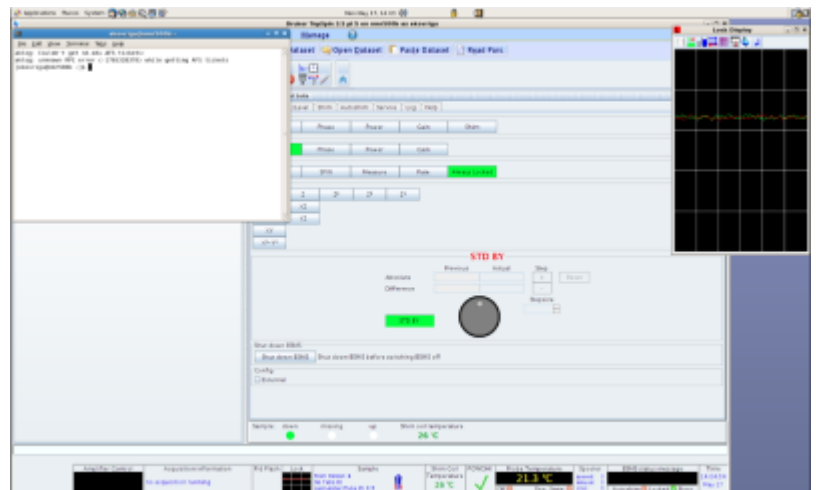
Applications Places System
Bruker TopSpin 2.1 pl 5 on amx500b as akoeniga
Manage
Dataset Open Dataset Paste Dataset Read Pars.
Lock Display
File Edit View Terminal Tabs Help
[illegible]
Level Shim AutoShim Service Log Help
Phase Power Gain Shim
Phase Power Gain
SPIN Measure Rate Always Locked
STD BY
Previous Actual Step
Absolute
Difference
Reset
Rotations
STD BY
Shut down BSMS
Shut down BSMS Shut down BSMS before switching BSMS off
Config
External
Sample: down missing up Shim coil temperature
26 °C
Amplifier Control Acquisition Information Lock Sample Shim Coil Temperature FCNOM Probe Temperature Spooler BSMS status messages Time
no acquisition running
21.3 °C
26 °C